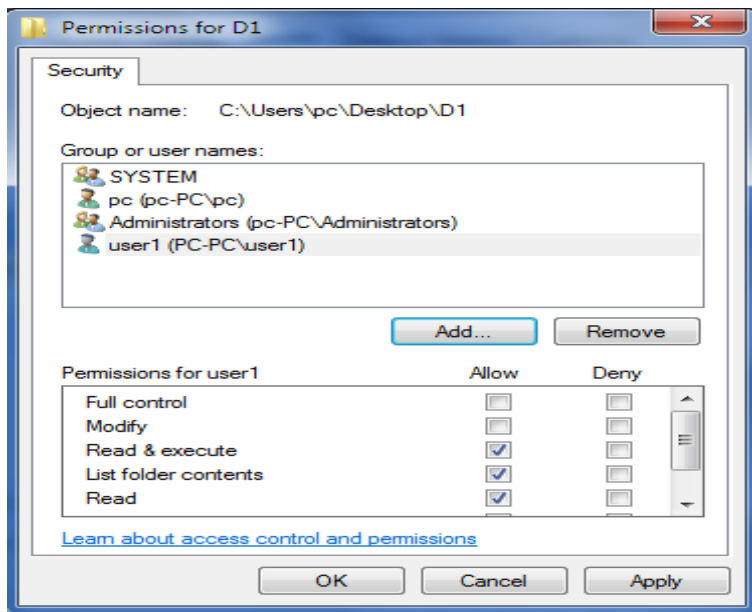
Permissions for D1

Security

Object name: C:\Users\pc\Desktop\D1

Group or user names:

SYSTEM
pc (pc-PC\pc)
Administrators (pc-PC\Administrators)
user1 (PC-PC\user1)

Add... Remove

| Permissions for user1 | Allow | Deny |
|---|---|---|
| Full control | ☐ | ☐ |
| Modify | ☐ | ☐ |
| Read & execute | ☑ | ☐ |
| List folder contents | ☑ | ☐ |
| Read | ☑ | ☐ |

Learn about access control and permissions

OK Cancel Apply